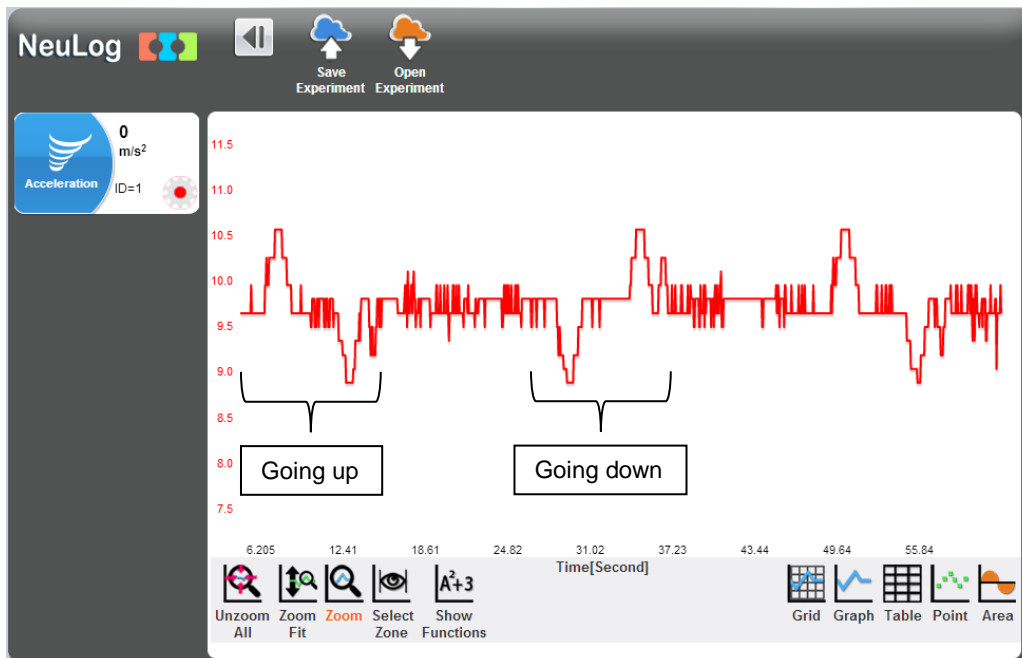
NeuLog

Save Experiment

Open Experiment

0
m/s$^2$
Acceleration
ID=1

11.5
11.0
10.5
10.0
9.5
9.0
8.5
8.0
7.5

Going up

Going down

6.205
12.41
18.61
24.82
31.02
37.23
43.44
49.64
55.84

Time[Second]

Unzoom All
Zoom Fit
Zoom
Select Zone
Show Functions

Grid
Graph
Table
Point
Area